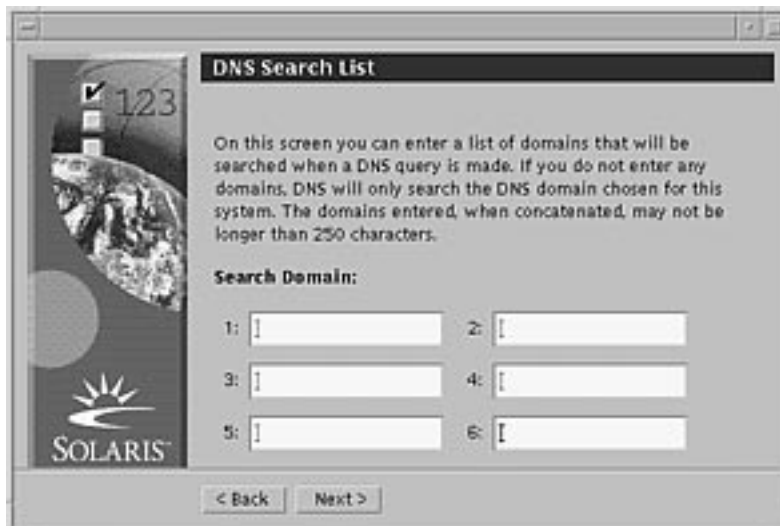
123

SOLARIS

DNS Search List

On this screen you can enter a list of domains that will be searched when a DNS query is made. If you do not enter any domains, DNS will only search the DNS domain chosen for this system. The domains entered, when concatenated, may not be longer than 250 characters.

Search Domain:

1:

2:

3:

4:

5:

6:

< Back

Next >